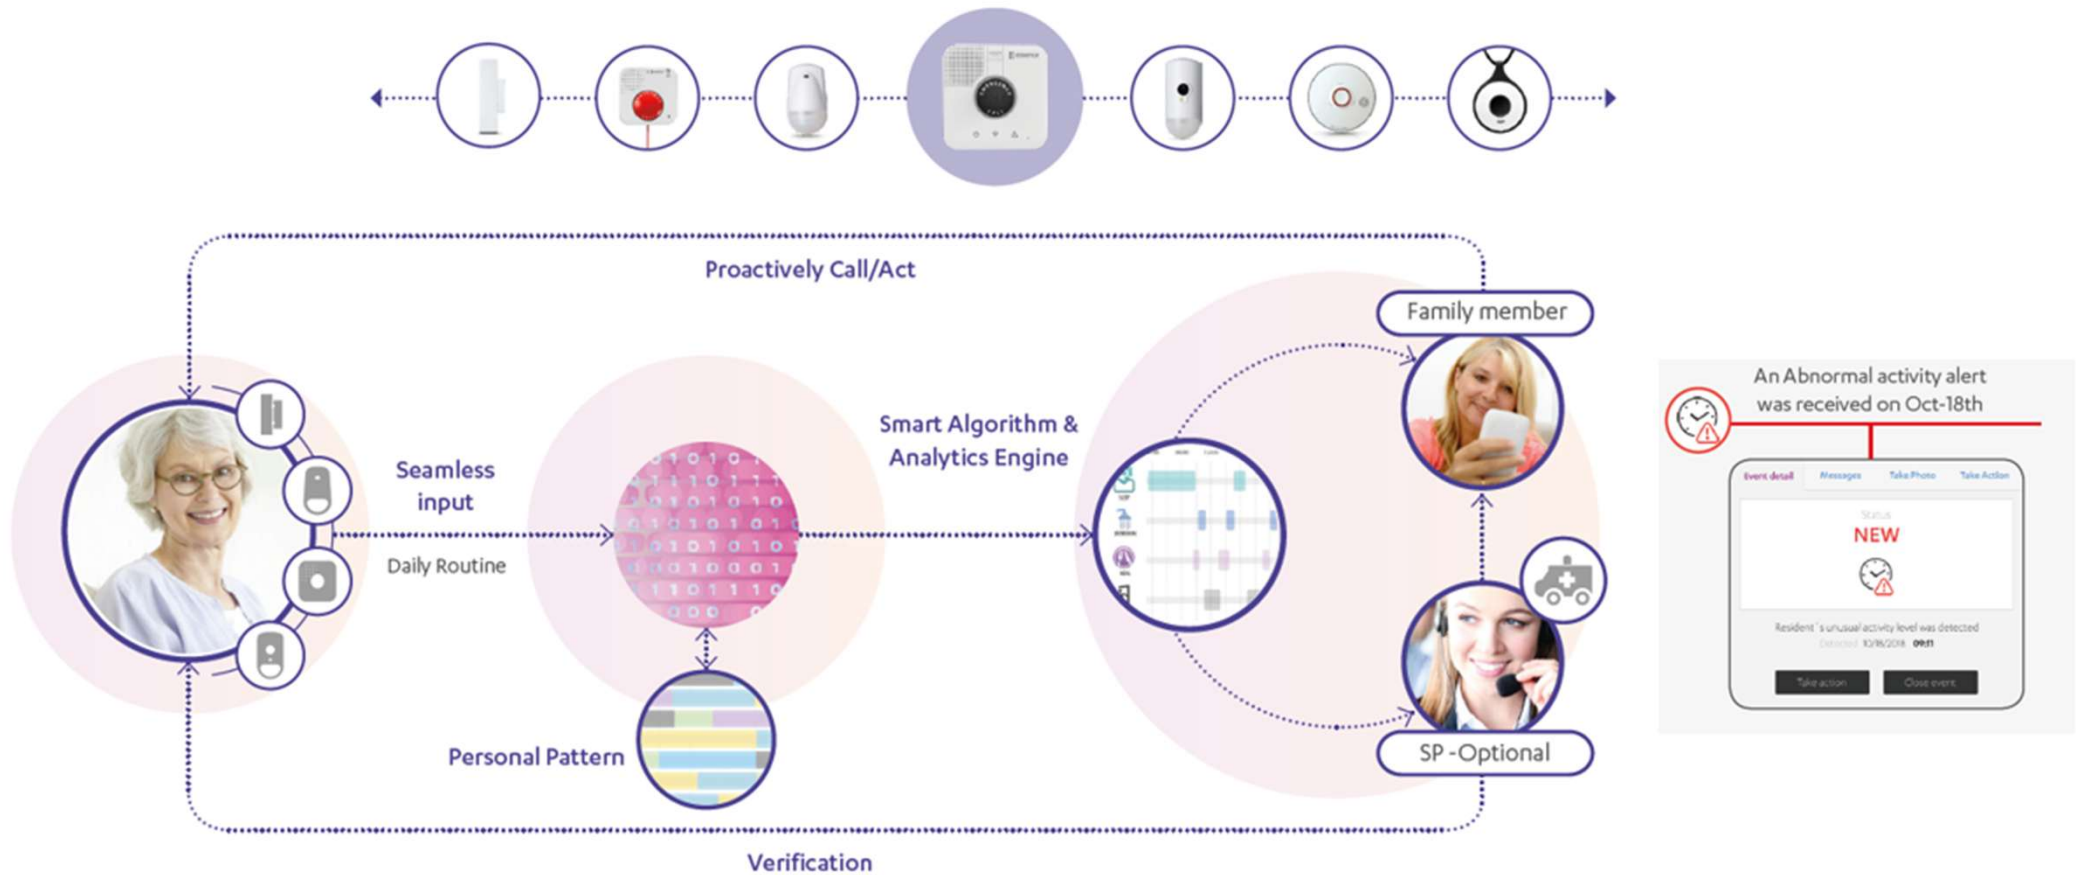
Proactively Call/Act

Family member

Seamless input

Daily Routine

Smart Algorithm & Analytics Engine

Personal Pattern

SP -Optional

Verification

An Abnormal activity alert was received on Oct-18th

Event detail Messages Take Photo Take Action

Status

NEW

Resident's unusual activity level was detected

Detected 10/18/2018 09:11

Take action

Close event